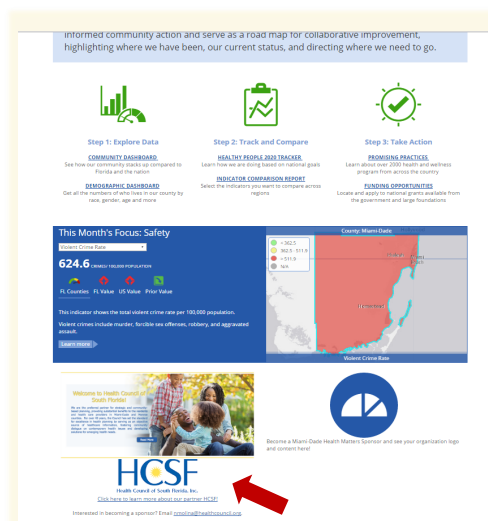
informed community action and serve as a road map for collaborative improvement, highlighting where we have been, our current status, and directing where we need to go.

Step 1: Explore Data

COMMUNITY DASHBOARD
See how our community stacks up compared to Florida and the nation

DEMOGRAPHIC DASHBOARD
Get all the numbers of who lives in our county by race, gender, age and more

Step 2: Track and Compare

HEALTHY PEOPLE 2020 TRACKER
Learn how we are doing based on national goals

INDICATOR COMPARISON REPORT
Select the indicators you want to compare across regions

Step 3: Take Action

PROMISING PRACTICES
Learn about over 2000 health and wellness program from across the country

FUNDING OPPORTUNITIES
Locate and apply to national grants available from the government and large foundations

This Month's Focus: Safety

Violent Crime Rate

624.6 CRIMES/ 100,000 POPULATION

FL Counties FL Value US Value Prior Value

This indicator shows the total violent crime rate per 100,000 population.

Violent crimes include murder, forcible sex offenses, robbery, and aggravated assault.

Learn more

County: Miami-Dade

< 362.5
362.5 - 511.9
> 511.9
N/A

Violent Crime Rate

Welcome to Health Council of South Florida!

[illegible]

HCSF
Health Council of South Florida, Inc.

Click here to learn more about our partner HCSF!

Become a Miami-Dade Health Matters Sponsor and see your organization logo and content here!

Interested in becoming a sponsor? Email rmolina@healthcouncil.org